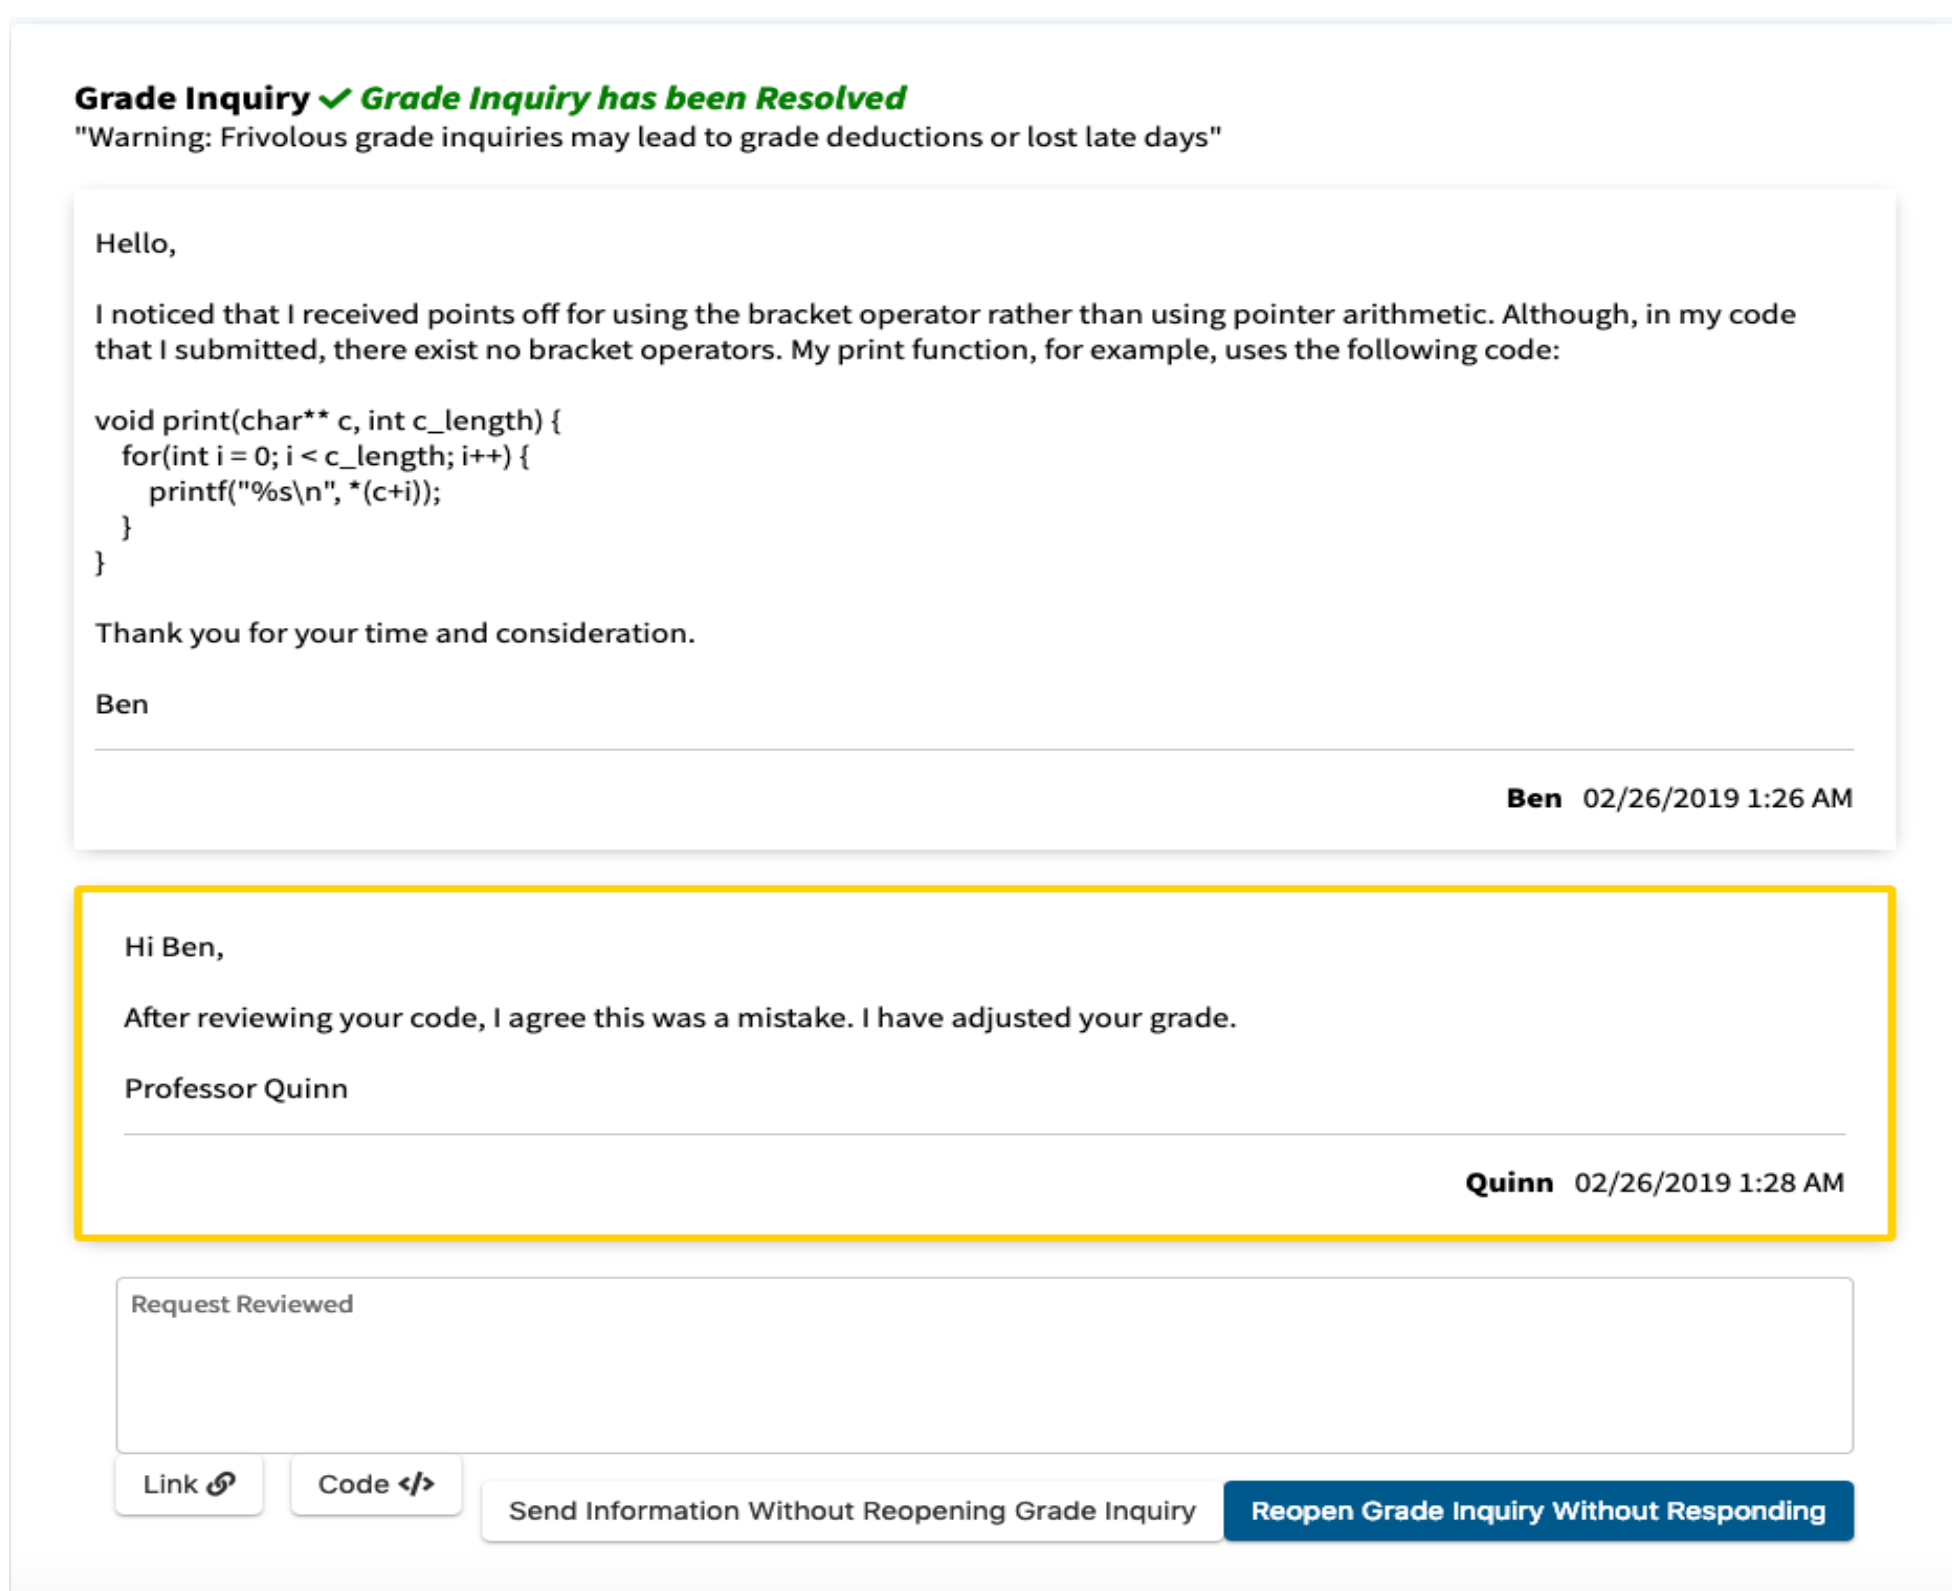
Grade Inquiry ✓ Grade Inquiry has been Resolved
"Warning: Frivolous grade inquiries may lead to grade deductions or lost late days"

Hello,

I noticed that I received points off for using the bracket operator rather than using pointer arithmetic. Although, in my code that I submitted, there exist no bracket operators. My print function, for example, uses the following code:

void print(char** c, int c_length) {
  for(int i = 0; i < c_length; i++) {
    printf("%s\n", *(c+i));
  }
}

Thank you for your time and consideration.

Ben

Ben 02/26/2019 1:26 AM

Hi Ben,

After reviewing your code, I agree this was a mistake. I have adjusted your grade.

Professor Quinn

Quinn 02/26/2019 1:28 AM

Request Reviewed

Link

Code </>

Send Information Without Reopening Grade Inquiry

Reopen Grade Inquiry Without Responding